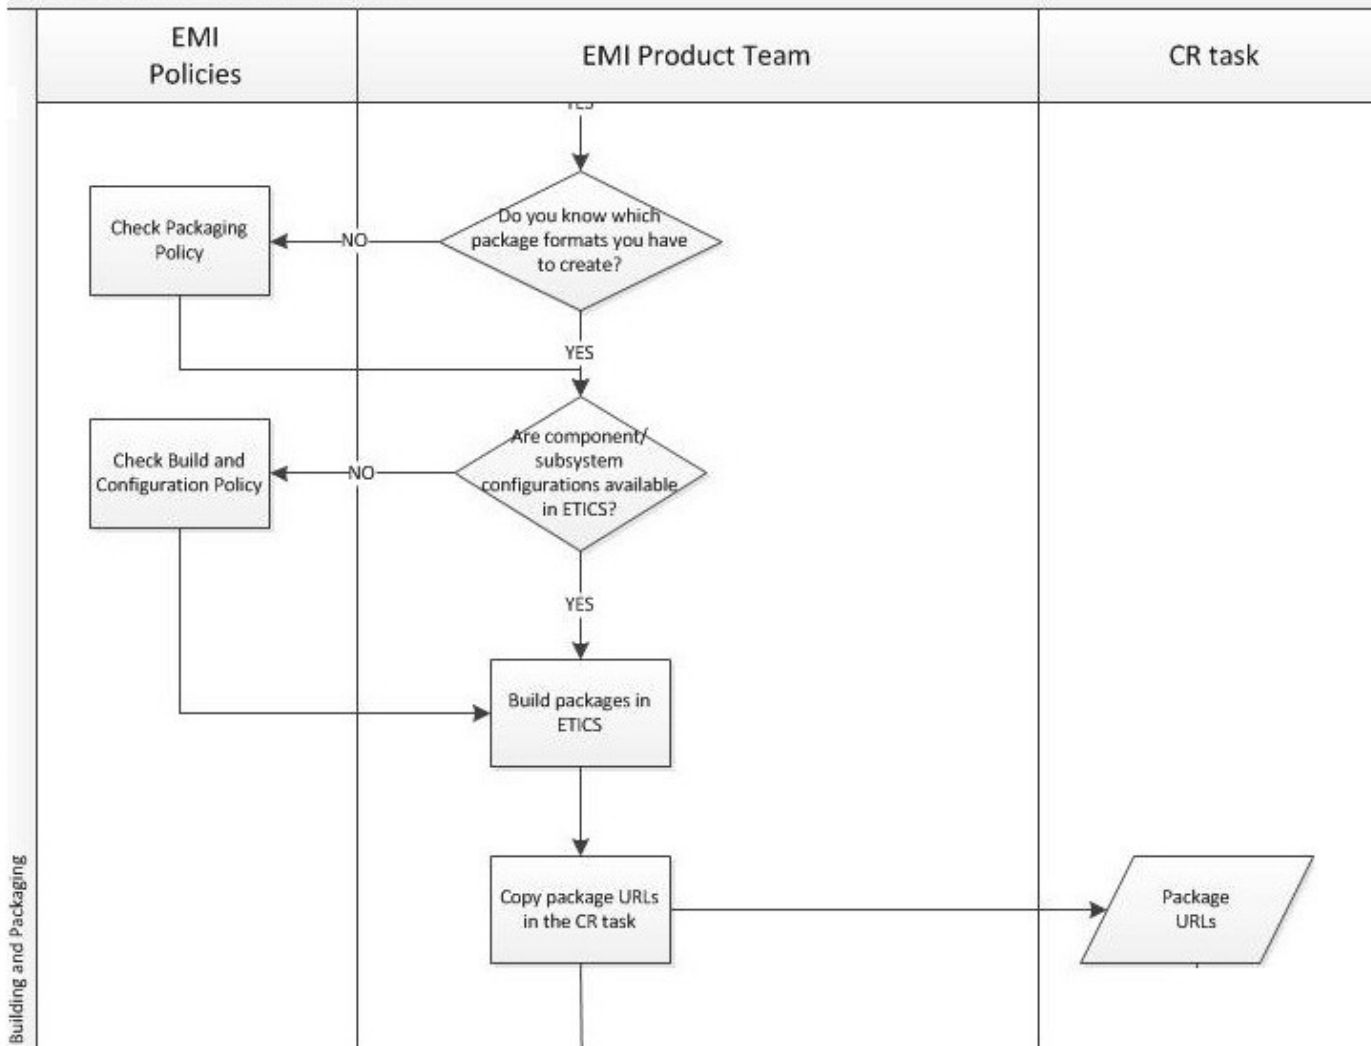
EMI Policies

EMI Product Team

CR task

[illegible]

Do you know which package formats you have to create?

NO

Check Packaging Policy

YES

Are component/ subsystem configurations available in ETICS?

NO

Check Build and Configuration Policy

YES

Build packages in ETICS

Copy package URLs in the CR task

Package URLs

Building and Packaging